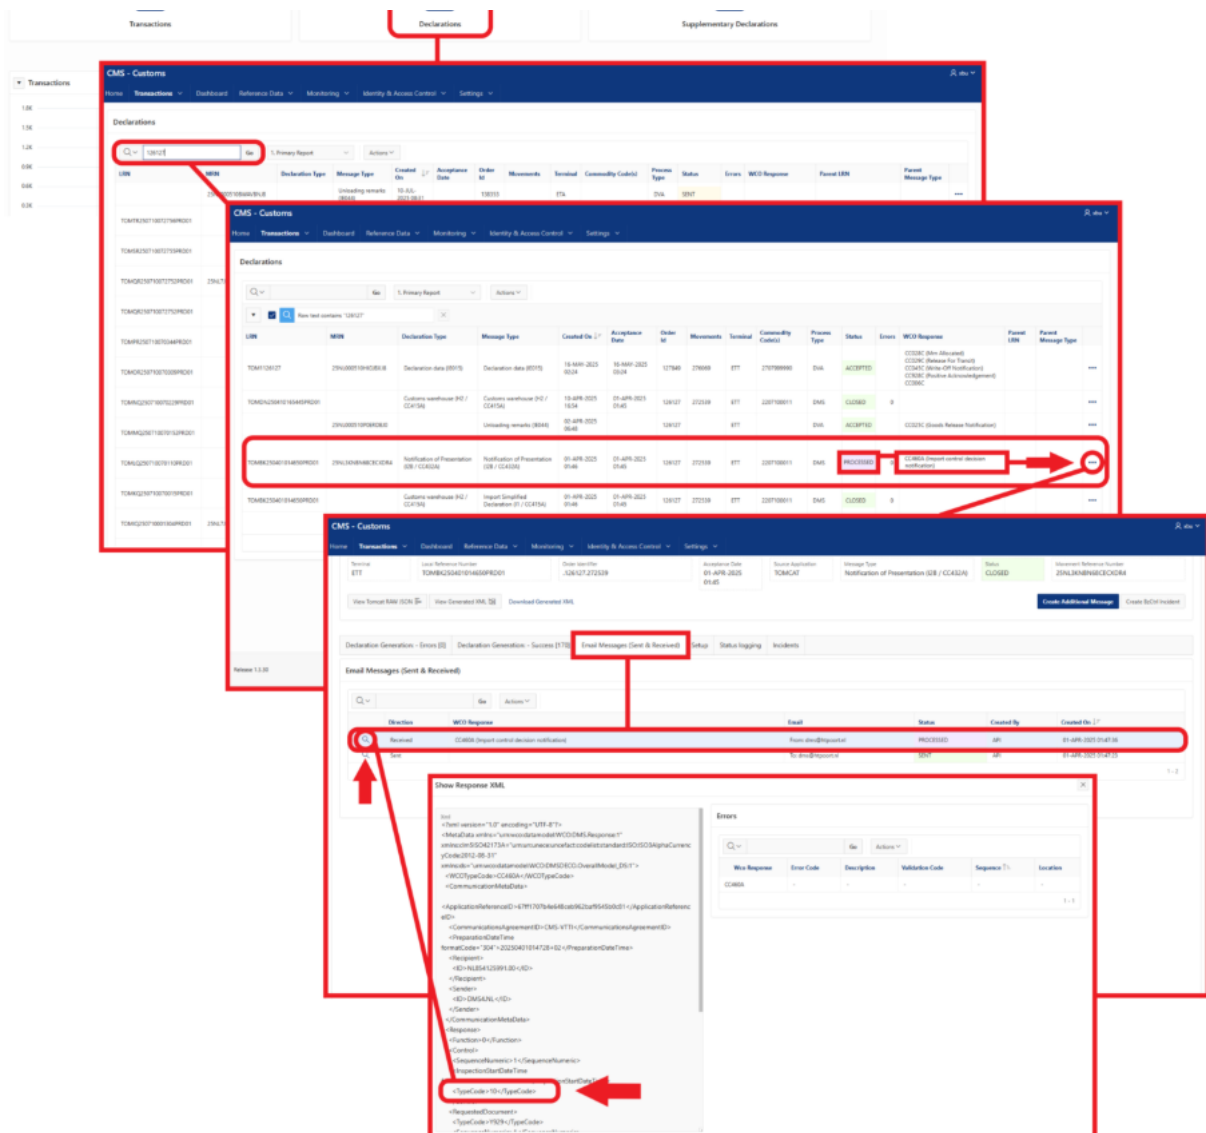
Transactions

Declarations

Supplementary Declarations

Transactions

CMS - Customs

Home Transactions Dashboard Reference Data Monitoring Identity & Access Control Settings

Declarations

Go 1. Primary Report Actions

LRN MRN Declaration Type Message Type Created On Acceptance Date Order Id Movements Terminal Commodity Code(s) Process Type Status Errors WCO Response Parent LRN Parent Message Type

Unloading remarks (IE044) ITA DVA SENT

CMS - Customs

Home Transactions Dashboard Reference Data Monitoring Identity & Access Control Settings

Declarations

Go 1. Primary Report Actions

Row text contains '126127'

LRN MRN Declaration Type Message Type Created On Acceptance Date Order Id Movements Terminal Commodity Code(s) Process Type Status Errors WCO Response Parent LRN Parent Message Type

Declaration data (IE015) Declaration data (IE015) 10-MAY-2025 10-MAY-2025 ETT DVA ACCEPTED

Customs warehouse (H2 / CC415A) Customs warehouse (H2 / CC415A) 10-APR-2025 01-APR-2025 126127 272539 ETT DMS CLOSED 0

Unloading remarks (IE044) 02-APR-2025 126127 ETT DVA ACCEPTED CC025C (Goods Release Notification)

Notification of Presentation (I2B / CC432A) Notification of Presentation (I2B / CC432A) 01-APR-2025 01-APR-2025 126127 272539 ETT DMS PROCESSED CC460A (Import control decision notification)

Customs warehouse (H2 / CC415A) Import Simplified Declaration (I1 / CC415A) 01-APR-2025 01-APR-2025 126127 272539 ETT DMS CLOSED 0

Release 1.3.30

CMS - Customs

Home Transactions Dashboard Reference Data Monitoring Identity & Access Control Settings

Terminal ETT Local Reference Number Order Identifier 126127.272539 Acceptance Date 01-APR-2025 01:45 Source Application TOMCAT Message Type Notification of Presentation (I2B / CC432A) Status CLOSED Movement Reference Number

View Tomcat RAW JSON View Generated XML Download Generated XML Create Additional Message Create BeOnl Incident

Declaration Generation - Errors (0) Declaration Generation - Success (170) Email Messages (Sent & Received) Setup Status logging Incidents

Email Messages (Sent & Received)

Go Actions

Direction WCO Response Email Status Created By Created On

Received CC460A (Import control decision notification) PROCESSED API 01-APR-2025

Sent SENT API 01-APR-2025

1 - 2

Show Response XML

Errors

Go Actions

Wco Response Error Code Description Validation Code Sequence Location

CC460A

1 - 1

<?xml version="1.0" encoding="UTF-8"?>
<MetaData xmlns="urn:wco:datamodel:WCO:DMS:Response:1"
<WCOTypeCode>CC460A</WCOTypeCode>
<CommunicationMetaData>
<CommunicationsAgreementID>CMS-ETT</CommunicationsAgreementID>
<PreparationDateTime
formatCode="304">20250401014728+02</PreparationDateTime>
<Recipient>
</Recipient>
<Sender>
<ID>DMS&NL</ID>
</Sender>
</CommunicationMetaData>
<Response>
<FunctionCode>0</Function>
<Control>
<SequenceNumeric>1</SequenceNumeric>
<InspectionStartDateTime
<TypeCode>10</TypeCode>
<RequestedDocument>
<TypeCode>Y929</TypeCode>